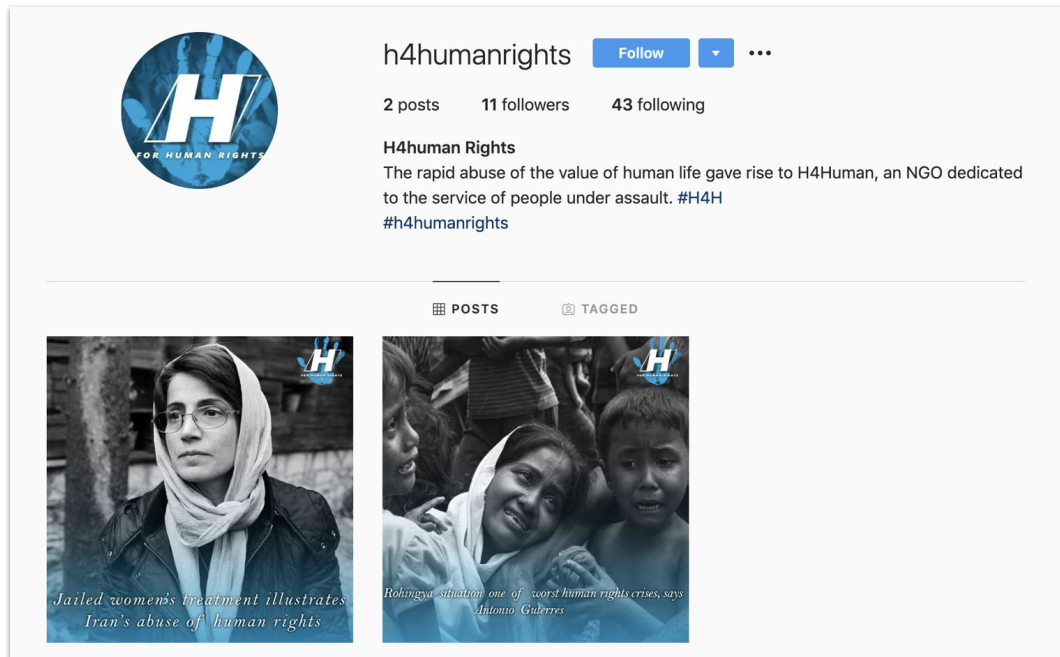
H
FOR HUMAN RIGHTS

h4humanrights Follow ▾ •••

2 posts 11 followers 43 following

H4human Rights
The rapid abuse of the value of human life gave rise to H4Human, an NGO dedicated to the service of people under assault. #H4H
#h4humanrights

POSTS TAGGED

H
FOR HUMAN RIGHTS

Jailed women's treatment illustrates Iran's abuse of human rights

H
FOR HUMAN RIGHTS

Rohingya situation one of worst human rights crises, says Antonio Guterres